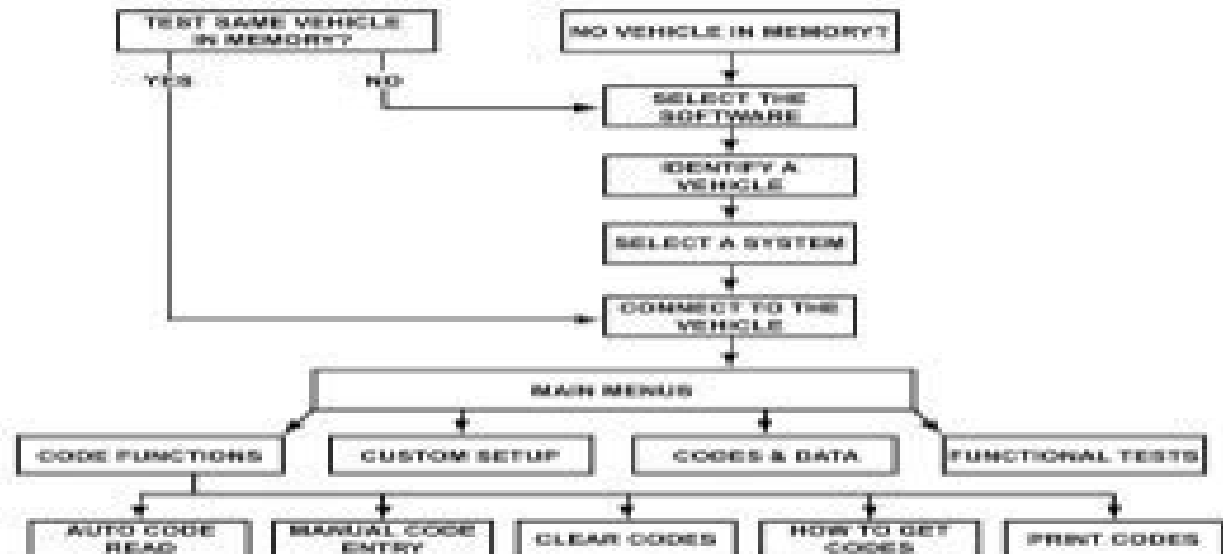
TEST SAME VEHICLE IN MEMORY?

YES

NO

NO VEHICLE IN MEMORY?

SELECT THE SOFTWARE

IDENTIFY A VEHICLE

SELECT A SYSTEM

CONNECT TO THE VEHICLE

MAIN MENUS

CODE FUNCTIONS

CUSTOM SETUP

CODES & DATA

FUNCTIONAL TESTS

AUTO CODE READ

MANUAL CODE ENTRY

CLEAR CODES

HOW TO GET CODES

PRINT CODES